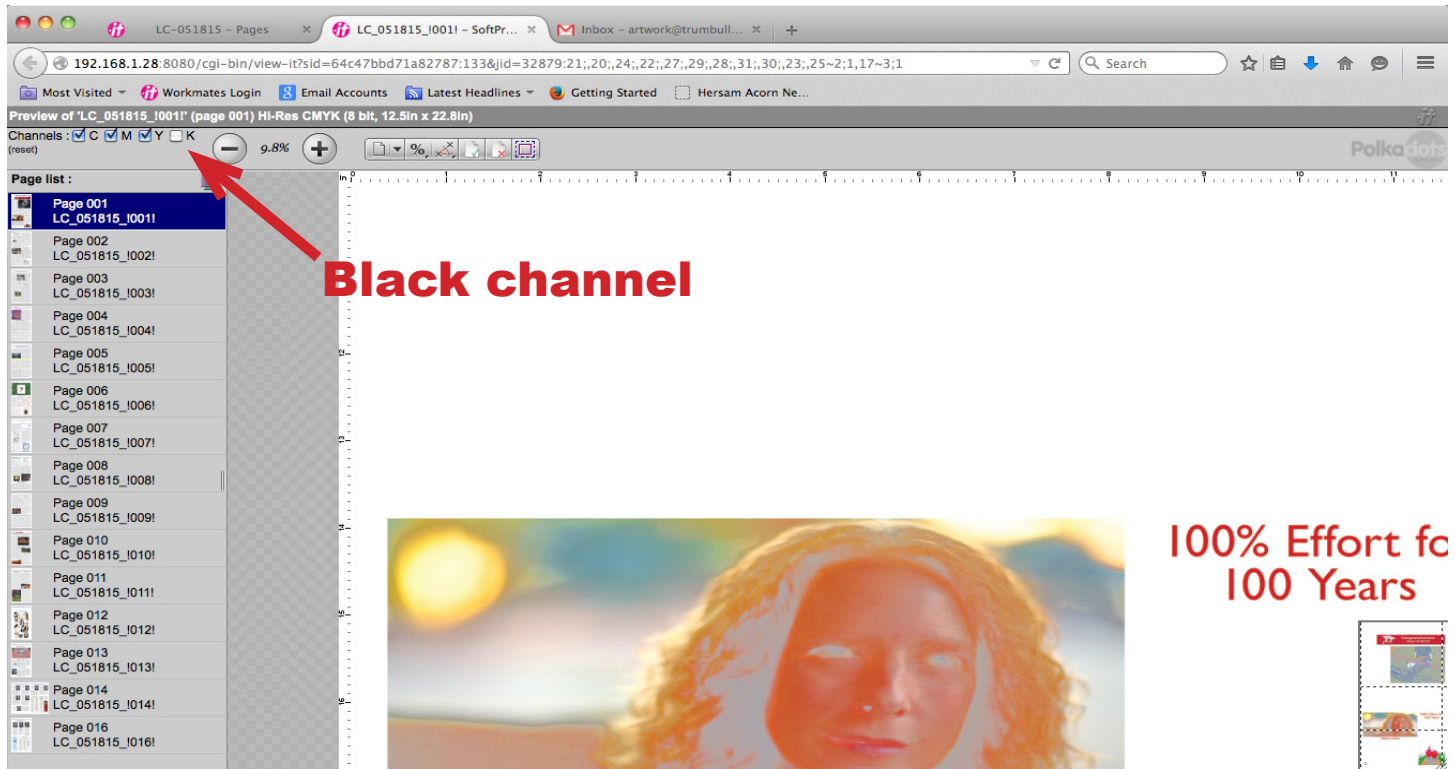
LC-051815 – Pages
LC_051815_!001! – SoftPr...
Inbox – artwork@trumbull...
192.168.1.28:8080/cgi-bin/view-it?sid=64c47bbd71a82787:133&jid=32879:21;,20;,24;,22;,27;,29;,28;,31;,30;,23;,25~2;1,17~3;1
Search
Most Visited
Workmates Login
Email Accounts
Latest Headlines
Getting Started
Hersam Acorn Ne...
Preview of 'LC_051815_!001!' (page 001) Hi-Res CMYK (8 bit, 12.5in x 22.8in)
Channels : C M Y K
(reset)
9.8%
Polkadots
Page list :
Page 001
LC_051815_!001!
Page 002
LC_051815_!002!
Page 003
LC_051815_!003!
Page 004
LC_051815_!004!
Page 005
LC_051815_!005!
Page 006
LC_051815_!006!
Page 007
LC_051815_!007!
Page 008
LC_051815_!008!
Page 009
LC_051815_!009!
Page 010
LC_051815_!010!
Page 011
LC_051815_!011!
Page 012
LC_051815_!012!
Page 013
LC_051815_!013!
Page 014
LC_051815_!014!
Page 016
LC_051815_!016!
Black channel
100% Effort fo
100 Years